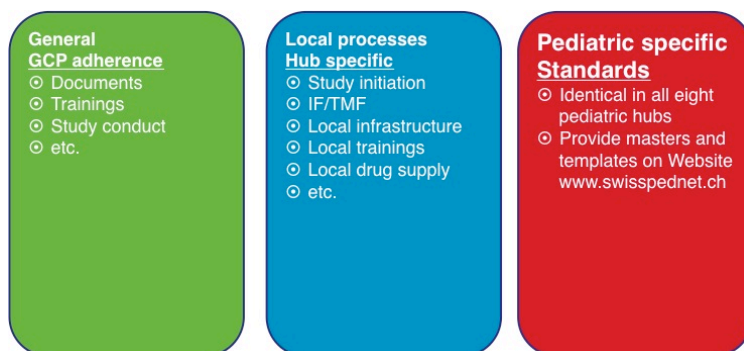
General
GCP adherence
⊙ Documents
⊙ Trainings
⊙ Study conduct
⊙ etc.

Local processes
Hub specific
⊙ Study initiation
⊙ IF/TMF
⊙ Local infrastructure
⊙ Local trainings
⊙ Local drug supply
⊙ etc.

Pediatric specific
Standards
⊙ Identical in all eight pediatric hubs
⊙ Provide masters and templates on Website www.swisspednet.ch